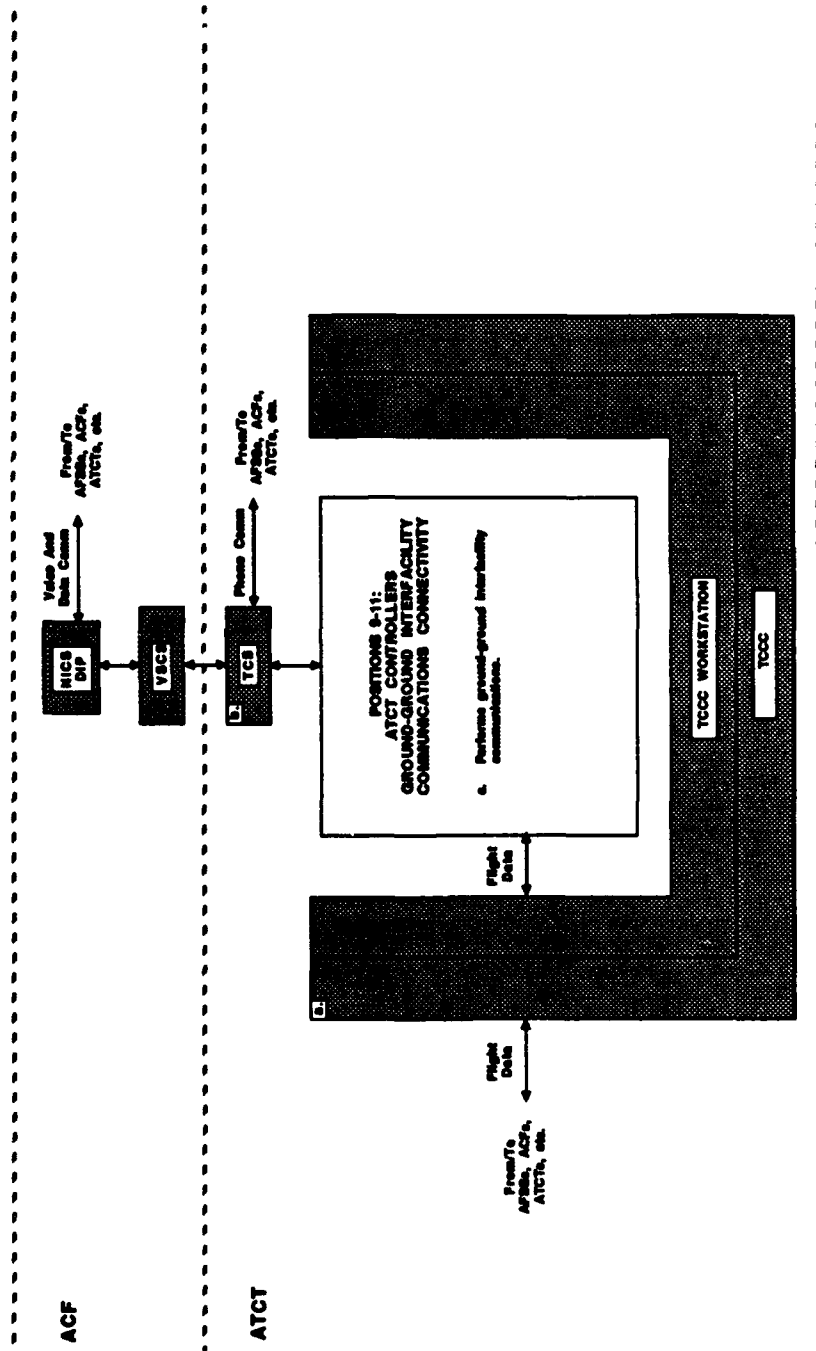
ACF

ATCT

Voice And Data Comm

From/To AFSSs, ACFs, ATCTs, etc.

NICS DIP

VSCS

TCS

b.

Phone Comm

From/To AFSSs, ACFs, ATCTs, etc.

POSITIONS 9-11:
ATCT CONTROLLERS
GROUND-GROUND INTERFACILITY
COMMUNICATIONS CONNECTIVITY

d. Performs ground-ground interfacility communications.

Flight Data

a.

Flight Data

From/To AFSSs, ACFs, ATCTs, etc.

TCCC WORKSTATION

TCCC